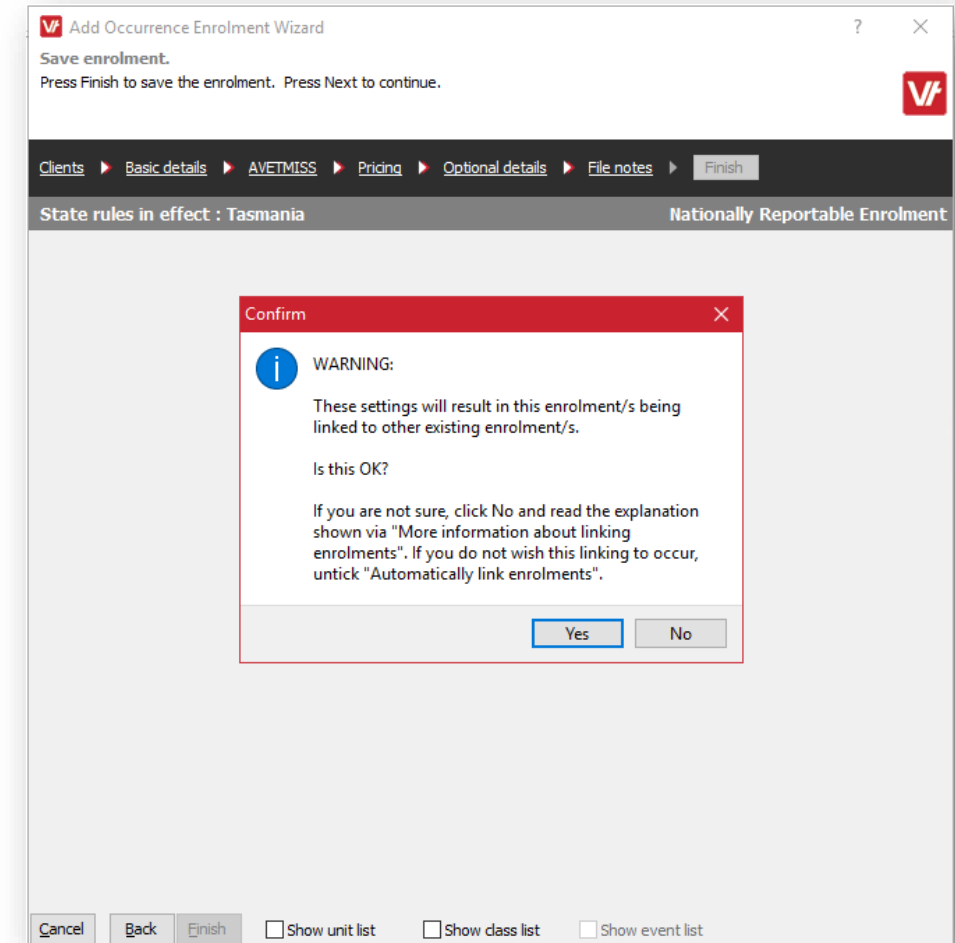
Add Occurrence Enrolment Wizard

?

Save enrolment.

Press Finish to save the enrolment. Press Next to continue.

Clients ▶ Basic details ▶ AVETMISS ▶ Pricing ▶ Optional details ▶ File notes ▶ Finish

State rules in effect : Tasmania

Nationally Reportable Enrolment

Confirm

WARNING:

These settings will result in this enrolment/s being linked to other existing enrolment/s.

Is this OK?

If you are not sure, click No and read the explanation shown via "More information about linking enrolments". If you do not wish this linking to occur, untick "Automatically link enrolments".

Yes No

Cancel Back Finish Show unit list Show class list Show event list